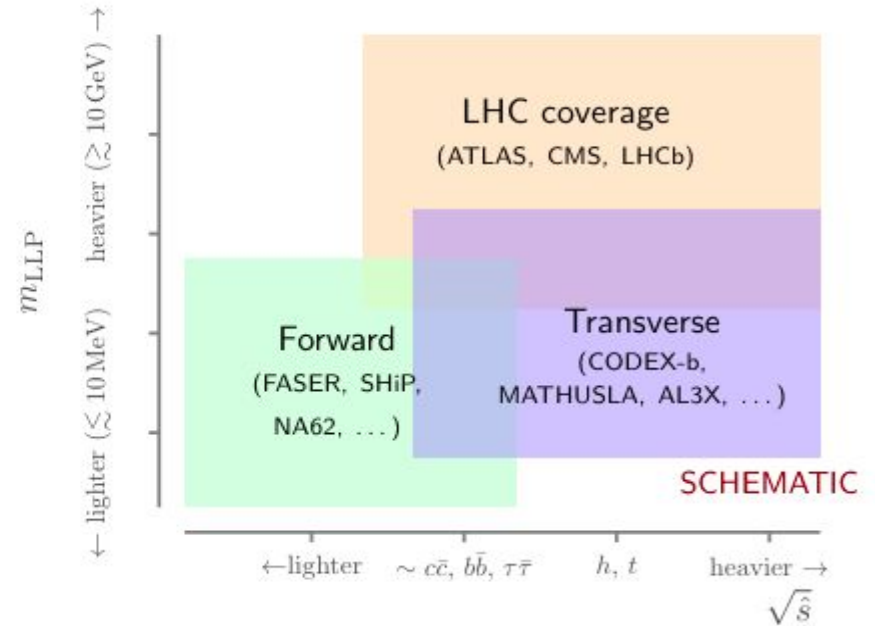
$m_{\text{LLP}}$

$\leftarrow$ lighter ($\lesssim 10\,\text{MeV}$)

heavier ($\gtrsim 10\,\text{GeV}$) $\rightarrow$

LHC coverage
(ATLAS, CMS, LHCb)

Forward
(FASER, SHiP, NA62, ...)

Transverse
(CODEX-b, MATHUSLA, AL3X, ...)

SCHEMATIC

$\leftarrow$lighter

$\sim c\bar{c}$, $b\bar{b}$, $\tau\bar{\tau}$

$h$, $t$

heavier $\rightarrow$

$\sqrt{\hat{s}}$